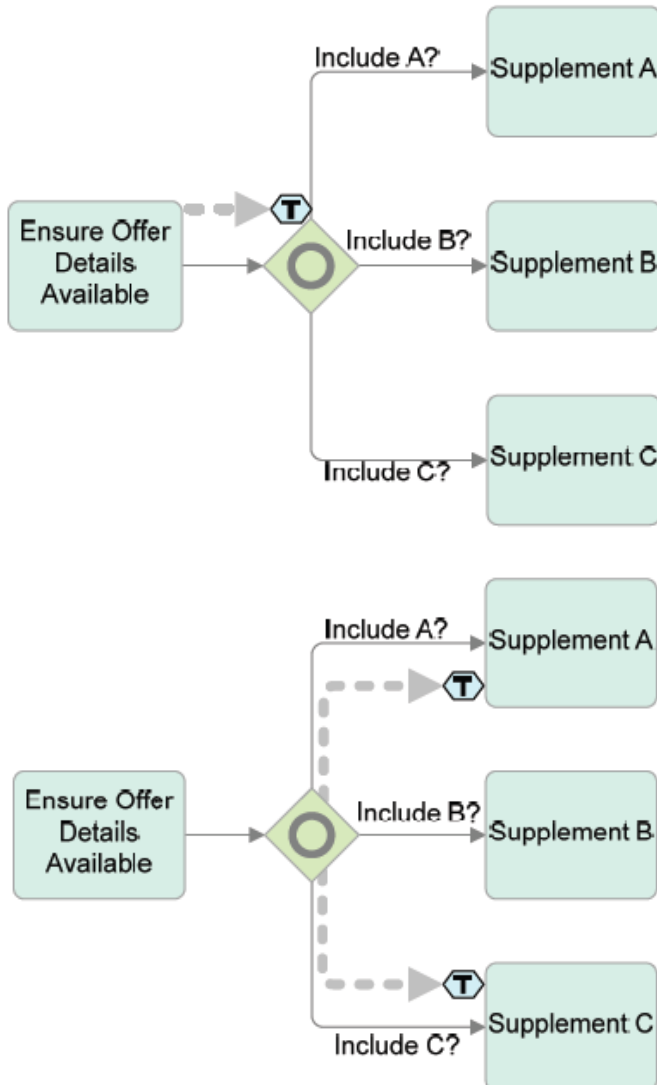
Ensure Offer Details Available

T

Include A?

Supplement A

Include B?

Supplement B

Include C?

Supplement C

Ensure Offer Details Available

Include A?

Supplement A

T

Include B?

Supplement B

T

Supplement C

Include C?